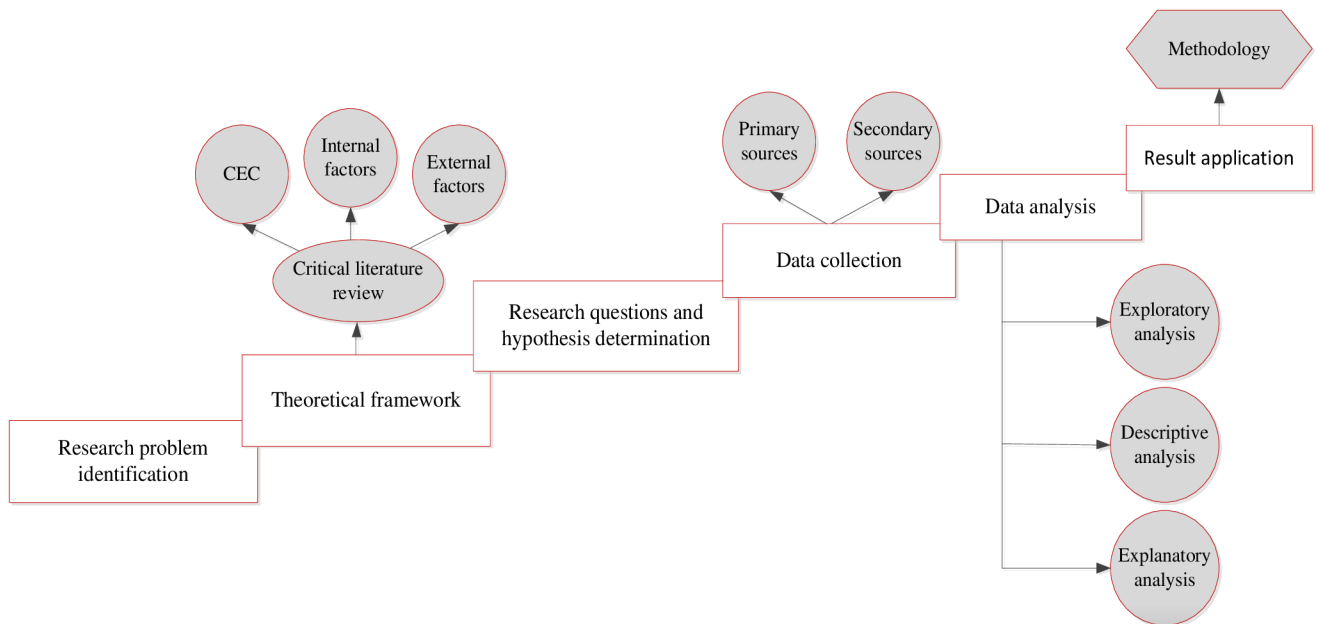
Methodology

CEC

Internal factors

External factors

Critical literature review

Primary sources

Secondary sources

Result application

Data analysis

Data collection

Research questions and hypothesis determination

Theoretical framework

Research problem identification

Exploratory analysis

Descriptive analysis

Explanatory analysis